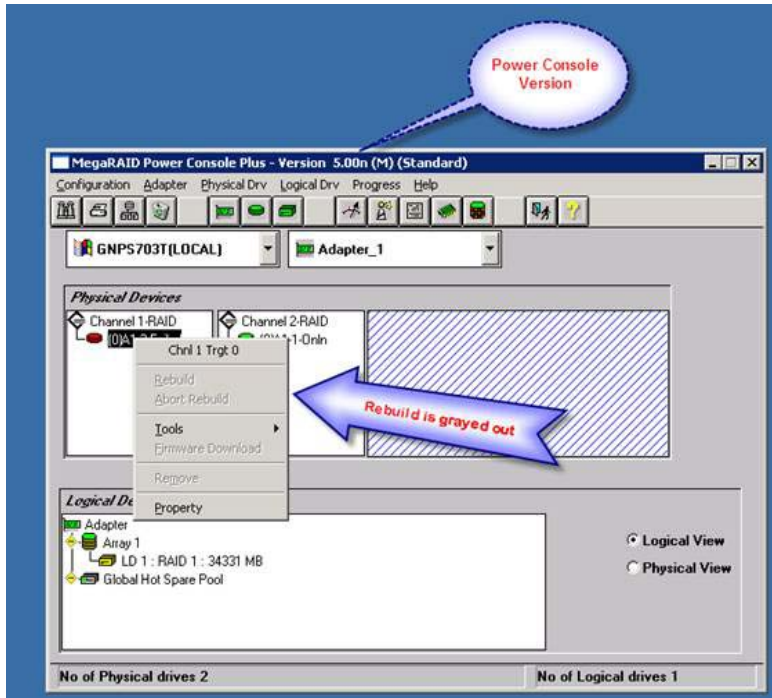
Power Console Version

MegaRAID Power Console Plus - Version 5.00n (M) (Standard)

Configuration Adapter Physical Drv Logical Drv Progress Help

GNPS703T(LOCAL)

Adapter_1

Physical Devices

Channel 1-RAID

(0)A1-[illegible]

Channel 2-RAID

(0)A1-1-Onln

Chnl 1 Trgt 0

Rebuild

Abort Rebuild

Tools

Firmware Download

Remove

Property

Rebuild is grayed out

Logical De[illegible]

Adapter

Array 1

LD 1 : RAID 1 : 34331 MB

Global Hot Spare Pool

Logical View

Physical View

No of Physical drives 2

No of Logical drives 1